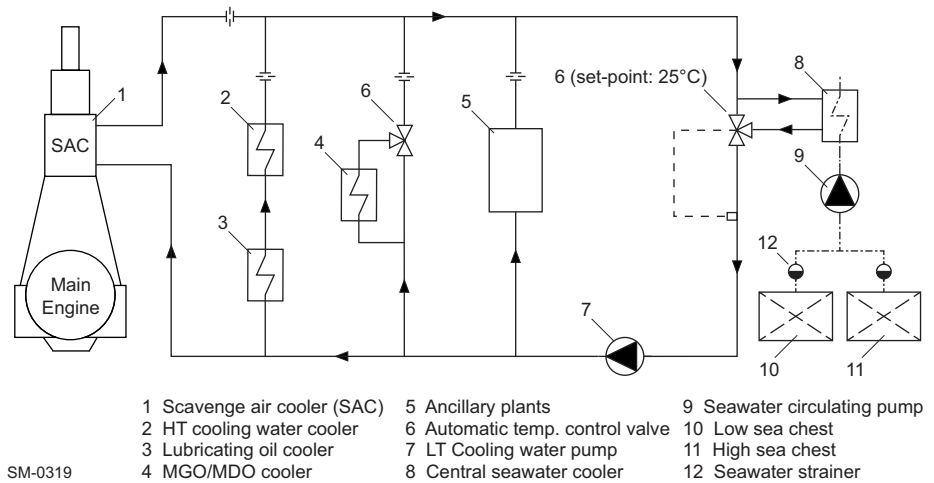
1
SAC
Main Engine
2
3
4
6
5
6 (set-point: 25°C)
8
9
12
10
11
7

1 Scavenge air cooler (SAC)
2 HT cooling water cooler
3 Lubricating oil cooler
4 MGO/MDO cooler

5 Ancillary plants
6 Automatic temp. control valve
7 LT Cooling water pump
8 Central seawater cooler

9 Seawater circulating pump
10 Low sea chest
11 High sea chest
12 Seawater strainer

SM-0319